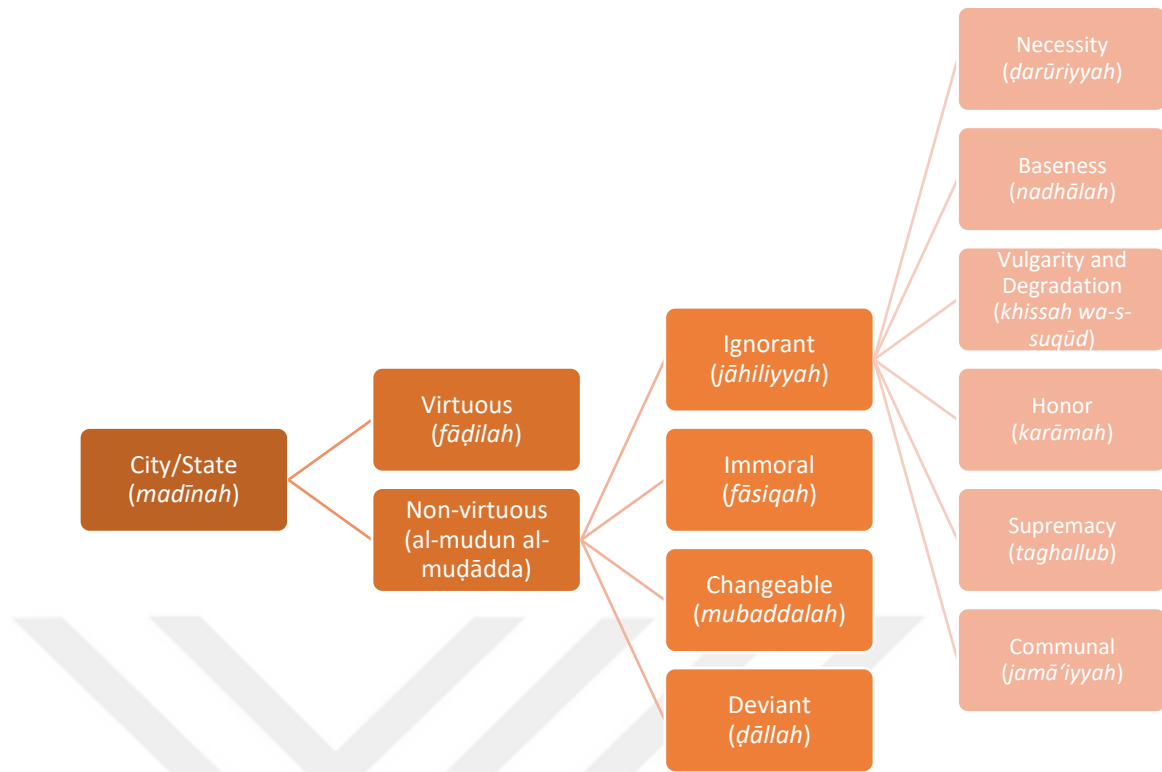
City/State (madīnah)

Virtuous (fāḍilah)

Non-virtuous (al-mudun al-muḍādda)

Ignorant (jāhiliyyah)

Immoral (fāsiqah)

Changeable (mubaddalah)

Deviant (ḍāllah)

Necessity (ḍarūriyyah)

Baseness (nadhālah)

Vulgarity and Degradation (khissah wa-s-suqūd)

Honor (karāmah)

Supremacy (taghallub)

Communal (jamā‘iyyah)